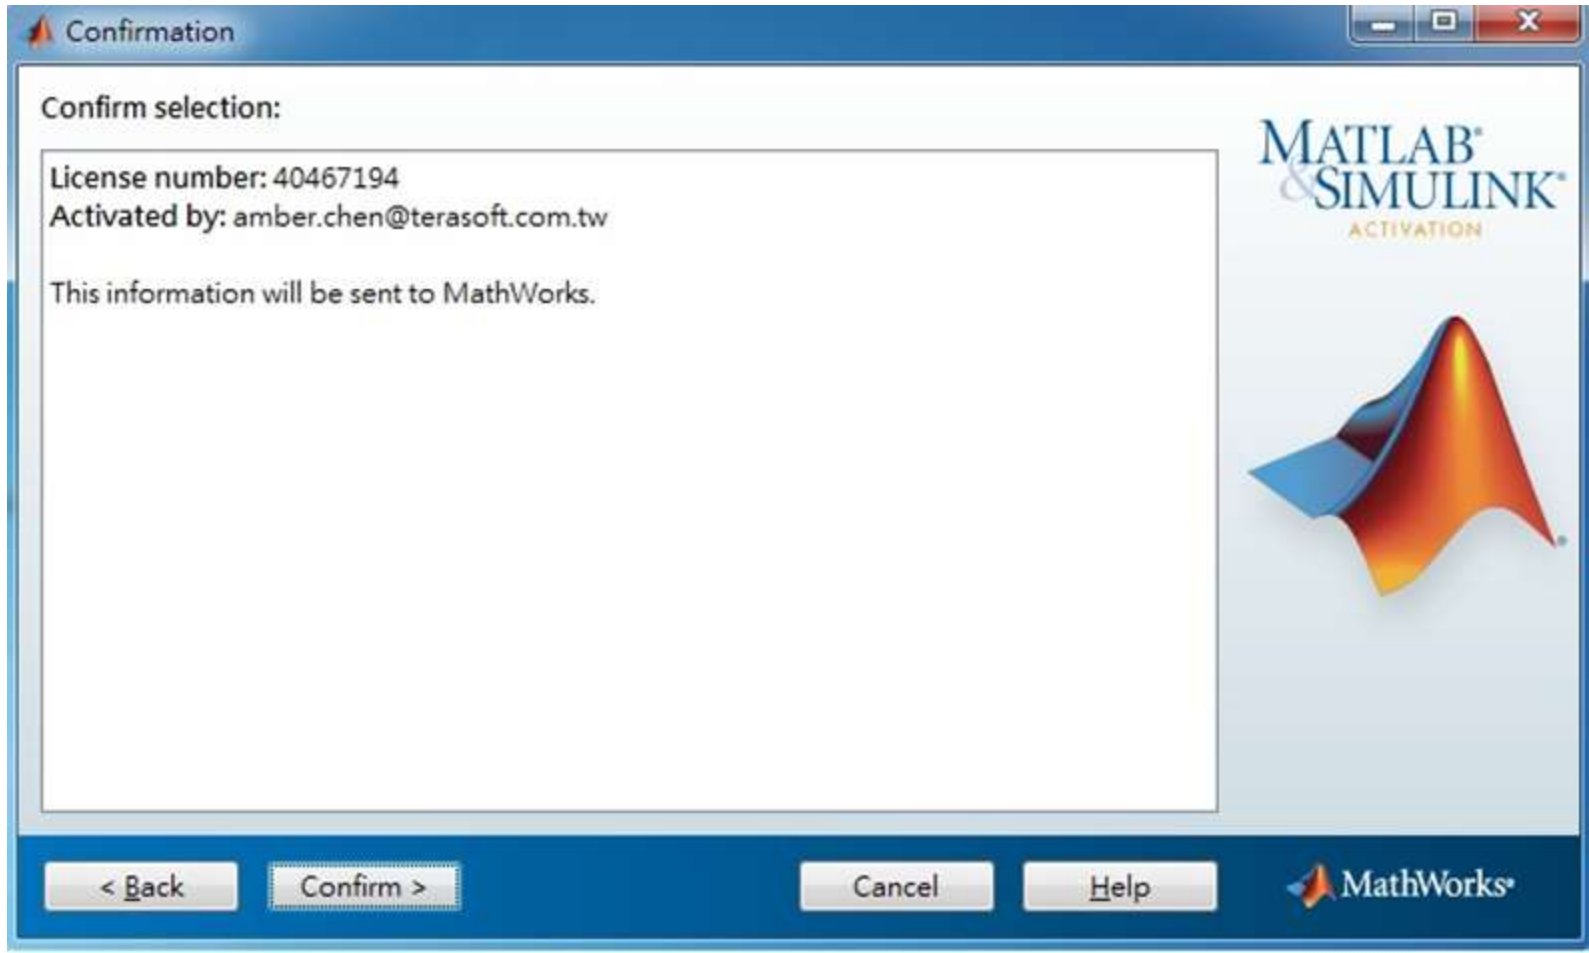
Confirmation

Confirm selection:

License number: 40467194
Activated by: amber.chen@terasoft.com.tw

This information will be sent to MathWorks.

MATLAB
&SIMULINK
ACTIVATION

< Back
Confirm >
Cancel
Help

MathWorks